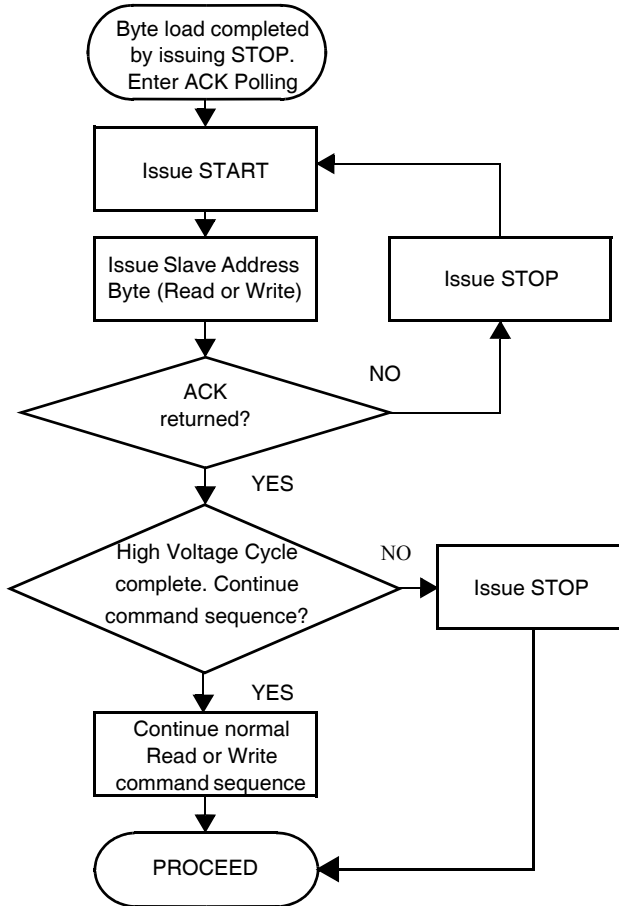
Byte load completed by issuing STOP. Enter ACK Polling

Issue START

Issue Slave Address Byte (Read or Write)

Issue STOP

ACK returned?

NO

YES

High Voltage Cycle complete. Continue command sequence?

NO

Issue STOP

YES

Continue normal Read or Write command sequence

PROCEED